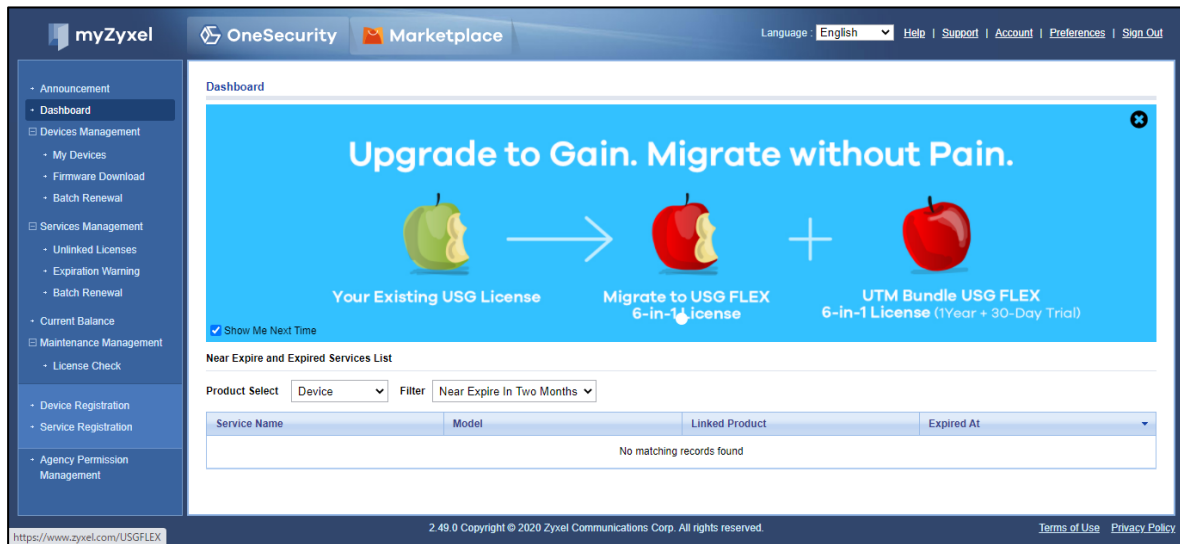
myZyxel

OneSecurity

Marketplace

Language : English

Help | Support | Account | Preferences | Sign Out

- Announcement
- Dashboard
⊟ Devices Management
- My Devices
- Firmware Download
- Batch Renewal
⊟ Services Management
- Unlinked Licenses
- Expiration Warning
- Batch Renewal
- Current Balance
⊟ Maintenance Management
- License Check
- Device Registration
- Service Registration
- Agency Permission Management

Dashboard

Upgrade to Gain. Migrate without Pain.

Your Existing USG License

Migrate to USG FLEX 6-in-1 License

UTM Bundle USG FLEX 6-in-1 License (1Year + 30-Day Trial)

Show Me Next Time

Near Expire and Expired Services List

Product Select Device Filter Near Expire In Two Months

| Service Name | Model | Linked Product | Expired At |
|---|---|---|---|
| No matching records found | | | |

https://www.zyxel.com/USGFLEX

2.49.0 Copyright © 2020 Zyxel Communications Corp. All rights reserved.

Terms of Use Privacy Policy